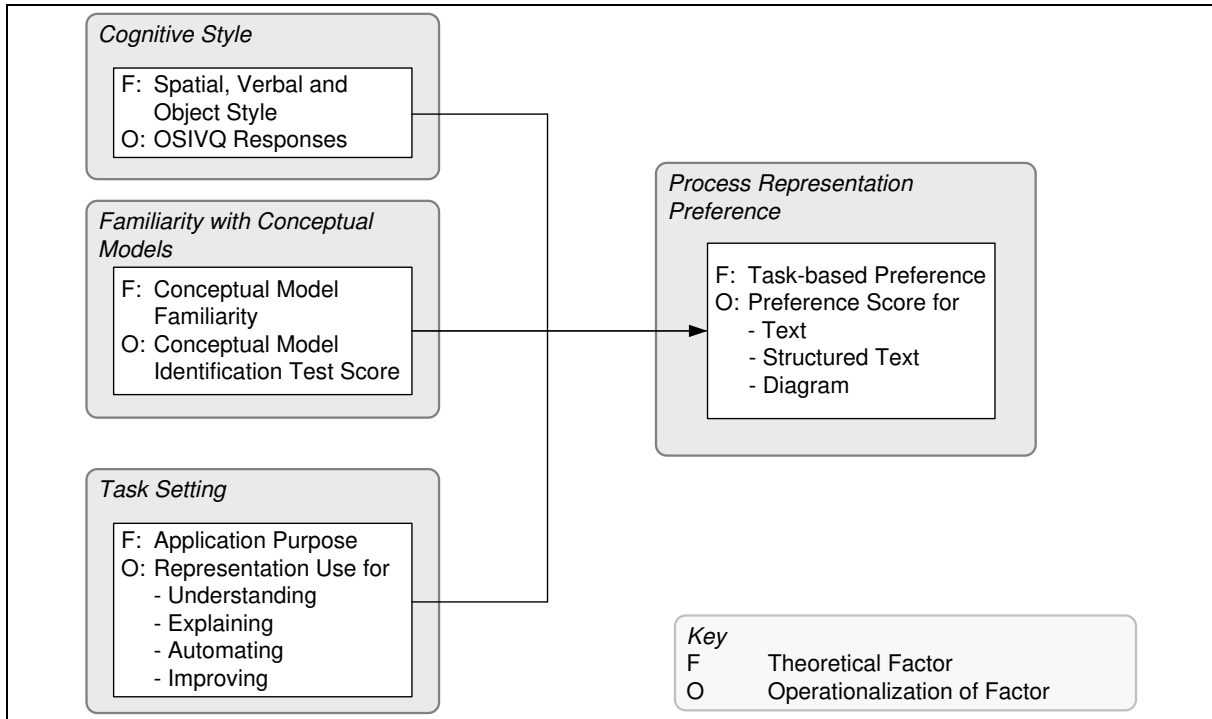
*Cognitive Style*

F: Spatial, Verbal and Object Style
O: OSIVQ Responses

*Familiarity with Conceptual Models*

F: Conceptual Model Familiarity
O: Conceptual Model Identification Test Score

*Task Setting*

F: Application Purpose
O: Representation Use for
- Understanding
- Explaining
- Automating
- Improving

*Process Representation Preference*

F: Task-based Preference
O: Preference Score for
- Text
- Structured Text
- Diagram

*Key*
F Theoretical Factor
O Operationalization of Factor